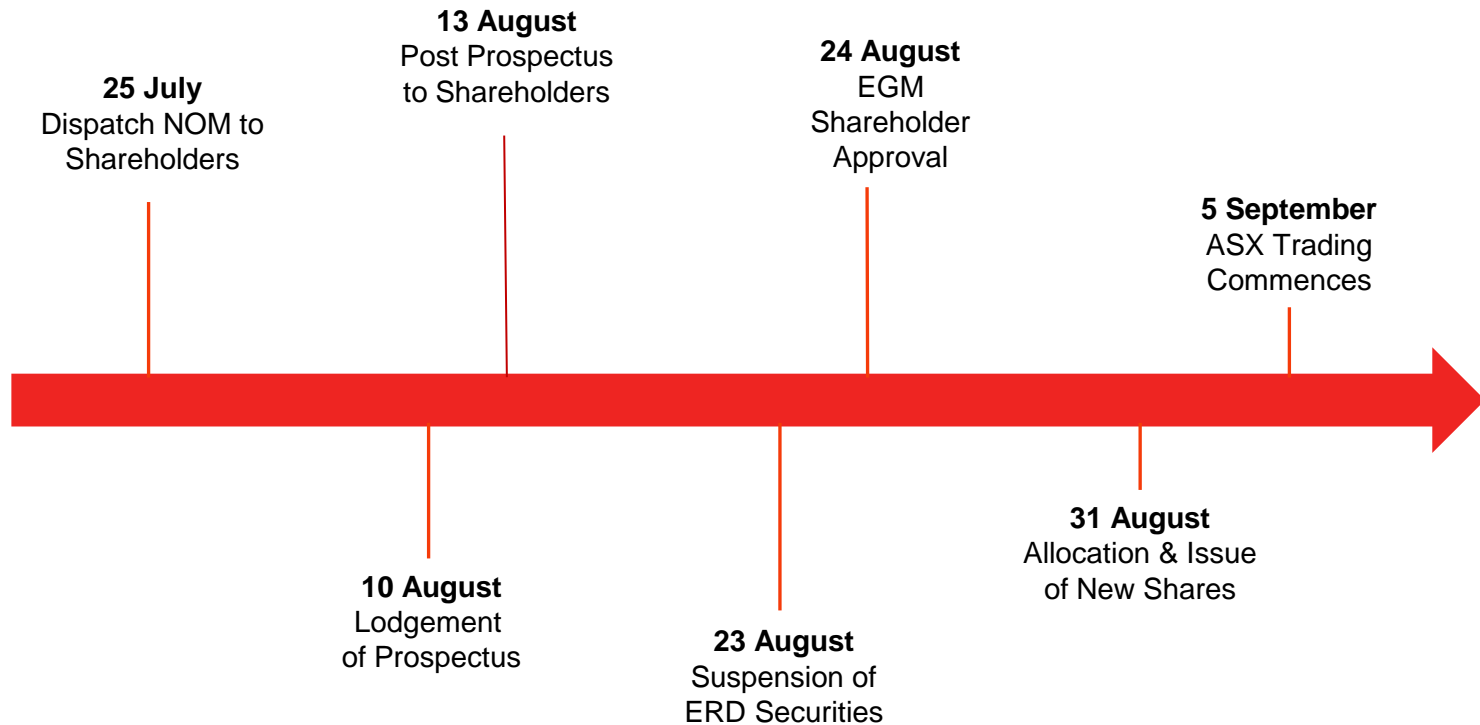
**25 July**
Dispatch NOM to Shareholders

**10 August**
Lodgement of Prospectus

**13 August**
Post Prospectus to Shareholders

**23 August**
Suspension of ERD Securities

**24 August**
EGM Shareholder Approval

**31 August**
Allocation & Issue of New Shares

**5 September**
ASX Trading Commences